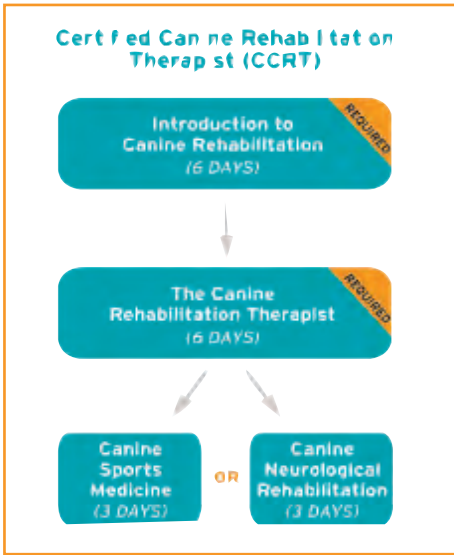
Cert f ed Can ne Rehab l tat on Therap st (CCRT)

Introduction to Canine Rehabilitation
(6 DAYS)

REQUIRED

The Canine Rehabilitation Therapist
(6 DAYS)

REQUIRED

Canine Sports Medicine
(3 DAYS)

OR

Canine Neurological Rehabilitation
(3 DAYS)